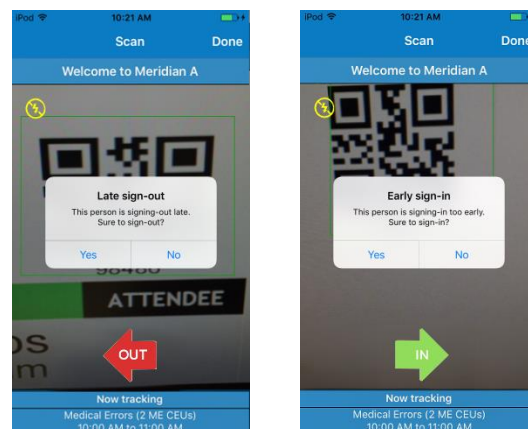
iPod 10:21 AM

Scan Done

Welcome to Meridian A

Late sign-out

This person is signing-out late. Sure to sign-out?

Yes No

98480

ATTENDEE

DS

m

OUT

Now tracking

Medical Errors (2 ME CEUs)

10:00 AM to 11:00 AM

iPod 10:21 AM

Scan Done

Welcome to Meridian A

Early sign-in

This person is signing-in too early. Sure to sign-in?

Yes No

IN

Now tracking

Medical Errors (2 ME CEUs)

10:00 AM to 11:00 AM